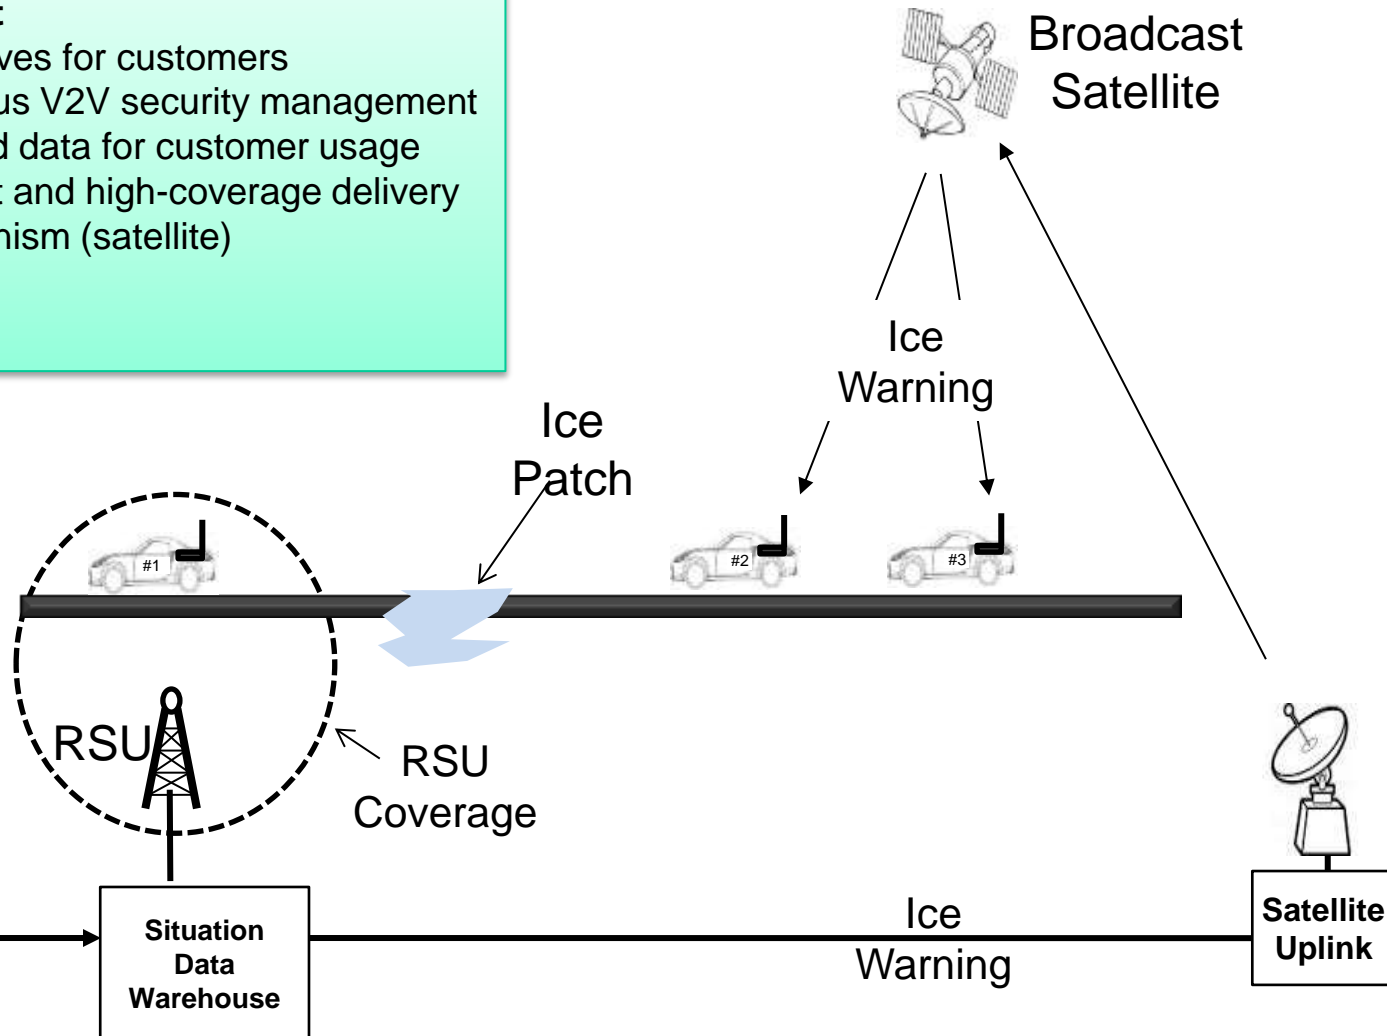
:
ves for customers
us V2V security management
d data for customer usage
: and high-coverage delivery
nism (satellite)

Broadcast Satellite

Ice Warning

Ice Patch

#1

#2

#3

RSU

RSU Coverage

Situation Data Warehouse

Ice Warning

Satellite Uplink